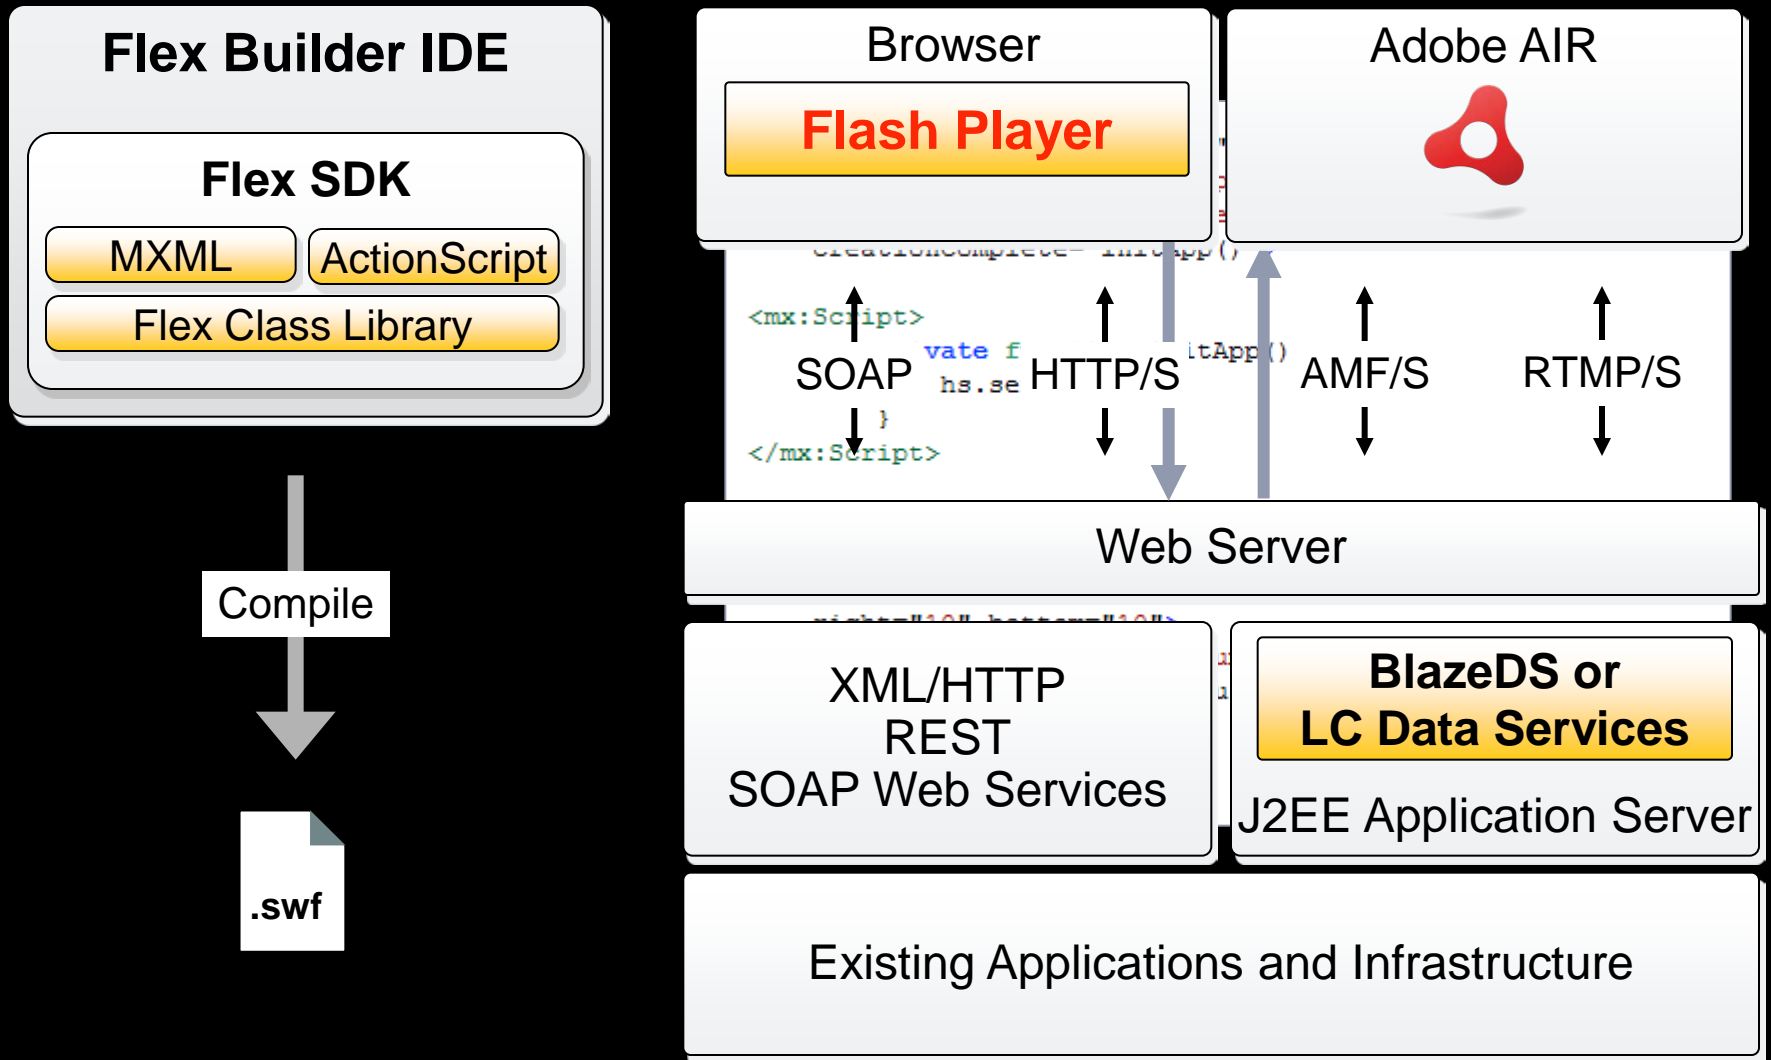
Flex Builder IDE

Flex SDK

MXML

ActionScript

Flex Class Library

Compile

.swf

Browser

Flash Player

Adobe AIR

<mx:Script>

vate f

hs.se

}

</mx:Script>

itApp()

SOAP

HTTP/S

AMF/S

RTMP/S

Web Server

XML/HTTP
REST
SOAP Web Services

BlazeDS or
LC Data Services

J2EE Application Server

Existing Applications and Infrastructure